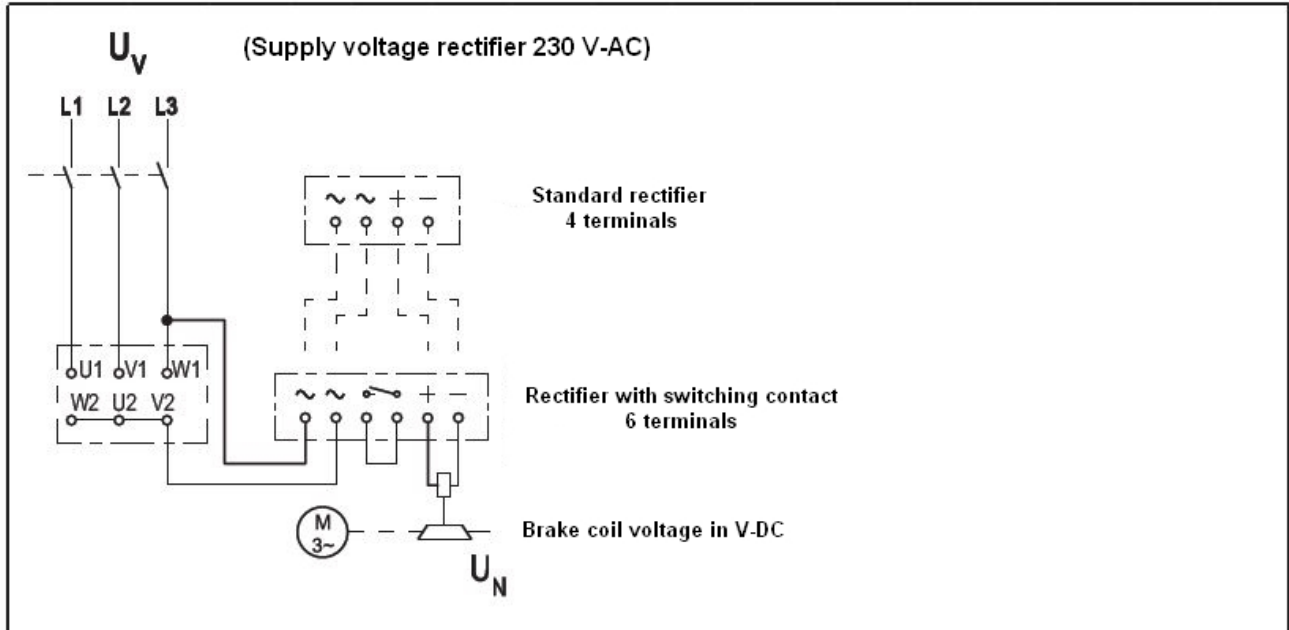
$U_V$ (Supply voltage rectifier 230 V-AC)

L1 L2 L3

~ ~ + −

Standard rectifier
4 terminals

U1 V1 W1
W2 U2 V2

~ ~ + −

Rectifier with switching contact
6 terminals

M
3~

Brake coil voltage in V-DC

$U_N$